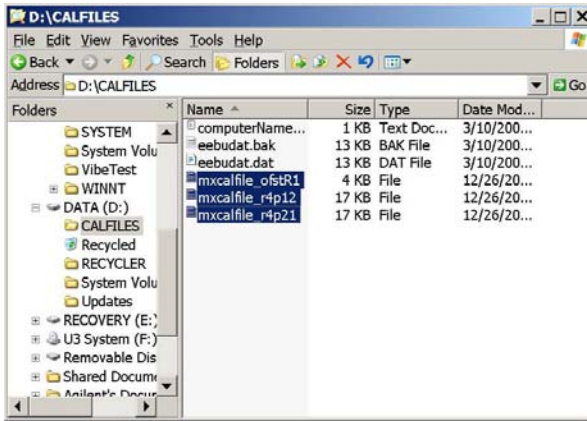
D:\CALFILES

File Edit View Favorites Tools Help

Back Search Folders

Address D:\CALFILES

Go

Folders

SYSTEM
System Volu
VibeTest
WINNT
DATA (D:)
CALFILES
Recycled
RECYCLER
System Volu
Updates
RECOVERY (E:)
U3 System (F:)
Removable Dis
Shared Docum
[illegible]

| Name | Size | Type | Date Mod... |
|---|---|---|---|
| computerName... | 1 KB | Text Doc... | 3/10/200... |
| eebudat.bak | 13 KB | BAK File | 3/10/200... |
| eebudat.dat | 13 KB | DAT File | 3/10/200... |
| mxcalfile_ofstR1 | 4 KB | File | 12/26/20... |
| mxcalfile_r4p12 | 17 KB | File | 12/26/20... |
| mxcalfile_r4p21 | 17 KB | File | 12/26/20... |